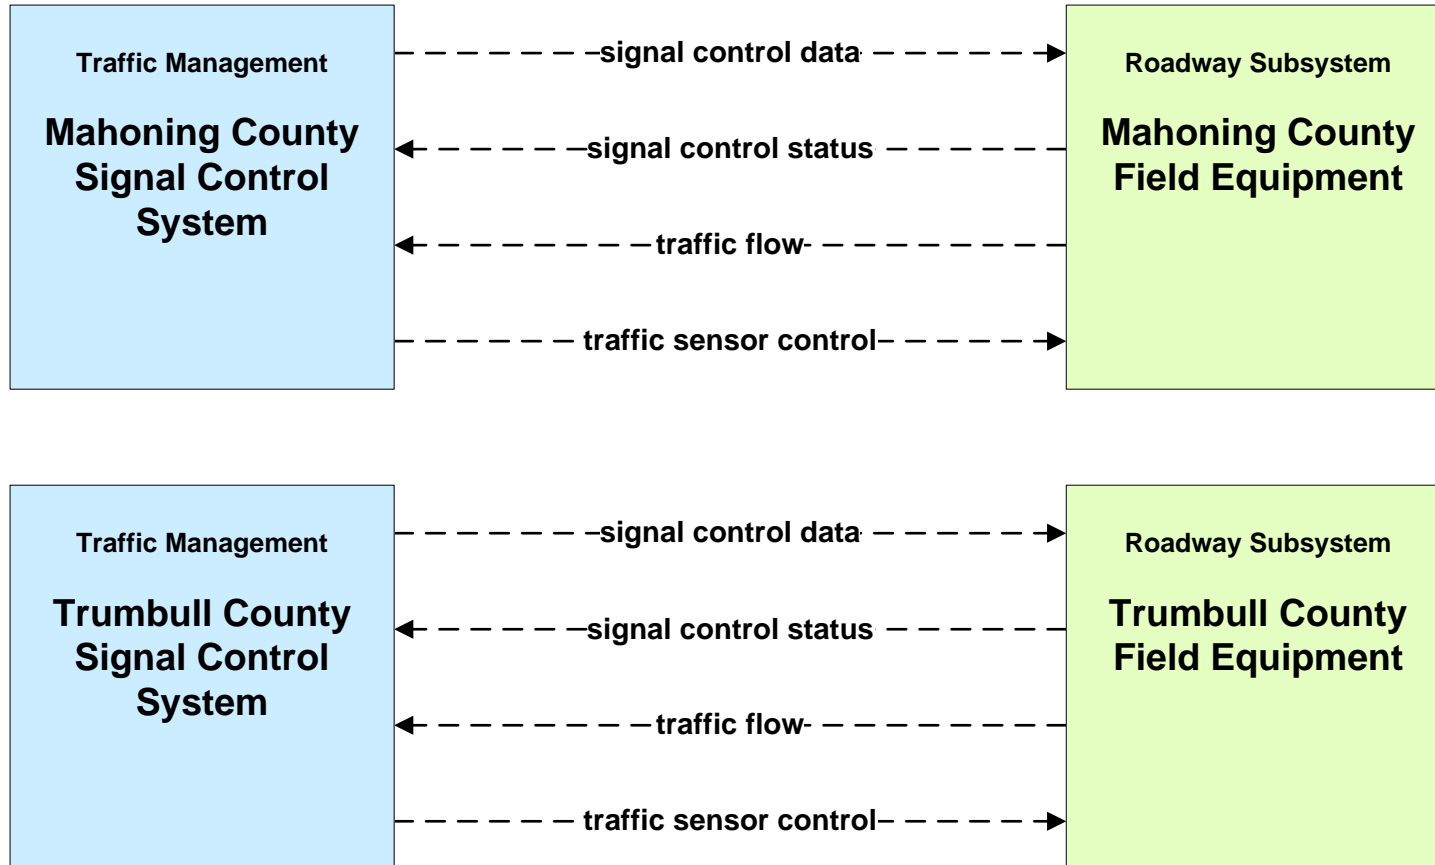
Traffic Management

Mahoning County Signal Control System

signal control data

signal control status

traffic flow

traffic sensor control

Roadway Subsystem

Mahoning County Field Equipment

Traffic Management

Trumbull County Signal Control System

signal control data

signal control status

traffic flow

traffic sensor control

Roadway Subsystem

Trumbull County Field Equipment